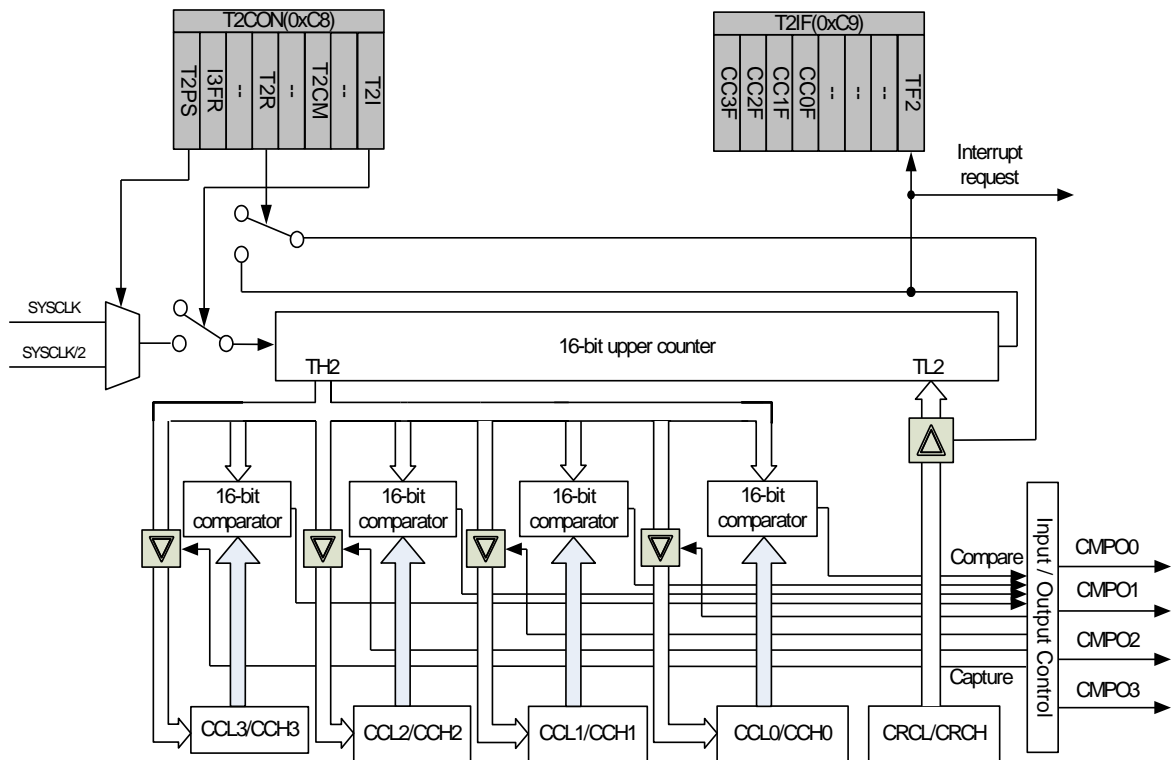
T2CON(0xC8)
T2PS
I3FR
-
T2R
-
T2CM
-
T2I

T2IF(0xC9)
CC3F
CC2F
CC1F
CC0F
-
-
-
TF2

Interrupt request

SYSCLK
SYSCLK/2

16-bit upper counter
TH2
TL2

16-bit comparator
16-bit comparator
16-bit comparator
16-bit comparator

Compare
Capture

Input / Output Control

CMPO0
CMPO1
CMPO2
CMPO3

CCL3/CCH3
CCL2/CCH2
CCL1/CCH1
CCL0/CCH0
CRCL/CRCH